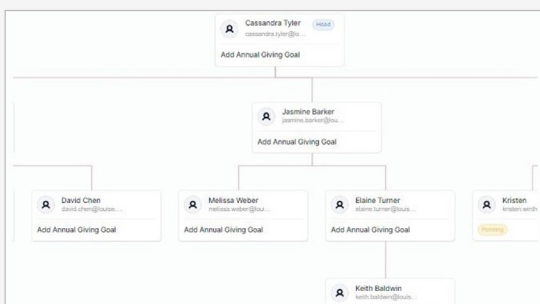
Cassandra Tyler
Head
cassandra.tyler@lo...
Add Annual Giving Goal

Jasmine Barker
jasmine.barker@loui...
Add Annual Giving Goal

David Chen
david.chen@louise...
Add Annual Giving Goal

Melissa Weber
melissa.weber@lou...
Add Annual Giving Goal

Elaine Turner
elaine.turner@louis...
Add Annual Giving Goal

Kristen
kristen.winth
Pending

Keith Baldwin
keith.baldwin@louis...